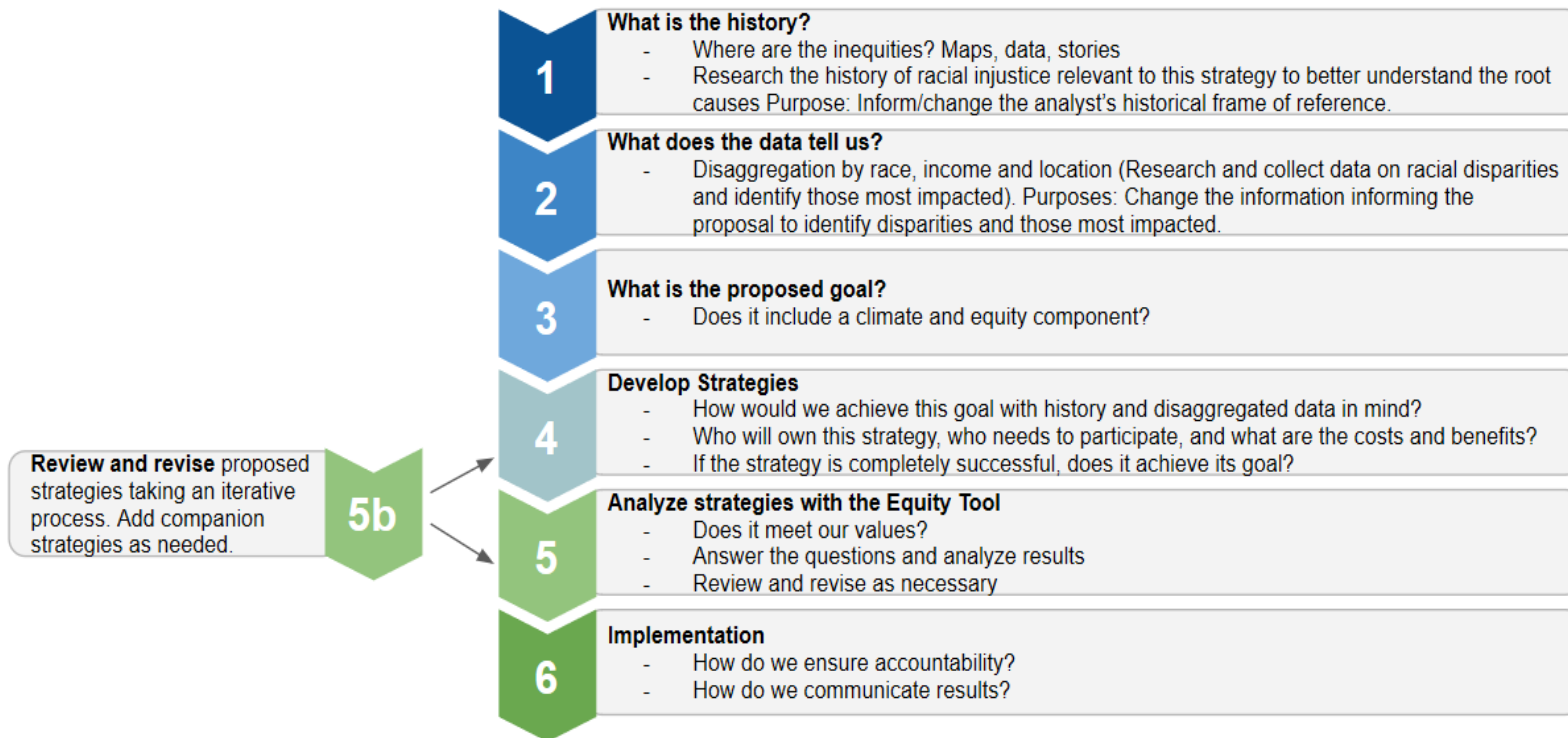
1

What is the history?
- Where are the inequities? Maps, data, stories
- Research the history of racial injustice relevant to this strategy to better understand the root causes Purpose: Inform/change the analyst's historical frame of reference.

2

What does the data tell us?
- Disaggregation by race, income and location (Research and collect data on racial disparities and identify those most impacted). Purposes: Change the information informing the proposal to identify disparities and those most impacted.

3

What is the proposed goal?
- Does it include a climate and equity component?

4

Develop Strategies
- How would we achieve this goal with history and disaggregated data in mind?
- Who will own this strategy, who needs to participate, and what are the costs and benefits?
- If the strategy is completely successful, does it achieve its goal?

Review and revise proposed strategies taking an iterative process. Add companion strategies as needed.

5b

5

Analyze strategies with the Equity Tool
- Does it meet our values?
- Answer the questions and analyze results
- Review and revise as necessary

6

Implementation
- How do we ensure accountability?
- How do we communicate results?